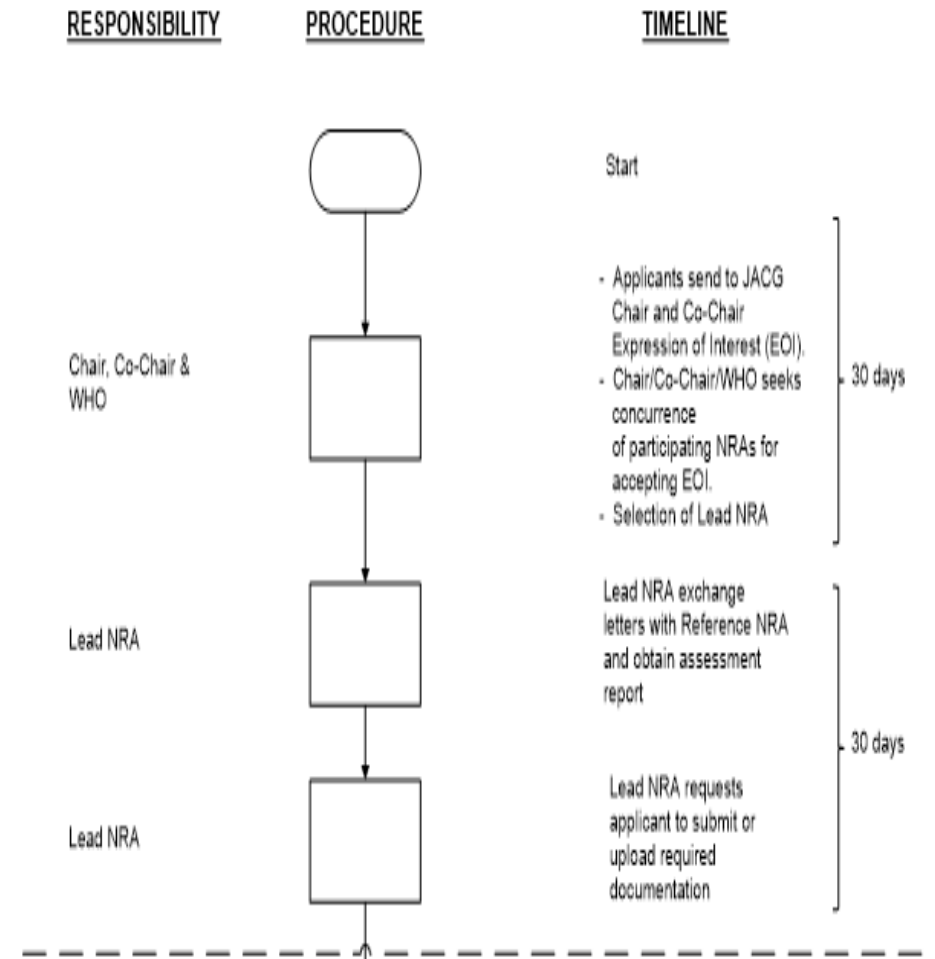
RESPONSIBILITY PROCEDURE TIMELINE

Start

Chair, Co-Chair & WHO

- Applicants send to JACG Chair and Co-Chair Expression of Interest (EOI).
- Chair/Co-Chair/WHO seeks concurrence of participating NRAs for accepting EOI.
- Selection of Lead NRA

30 days

Lead NRA

Lead NRA exchange letters with Reference NRA and obtain assessment report

30 days

Lead NRA

Lead NRA requests applicant to submit or upload required documentation